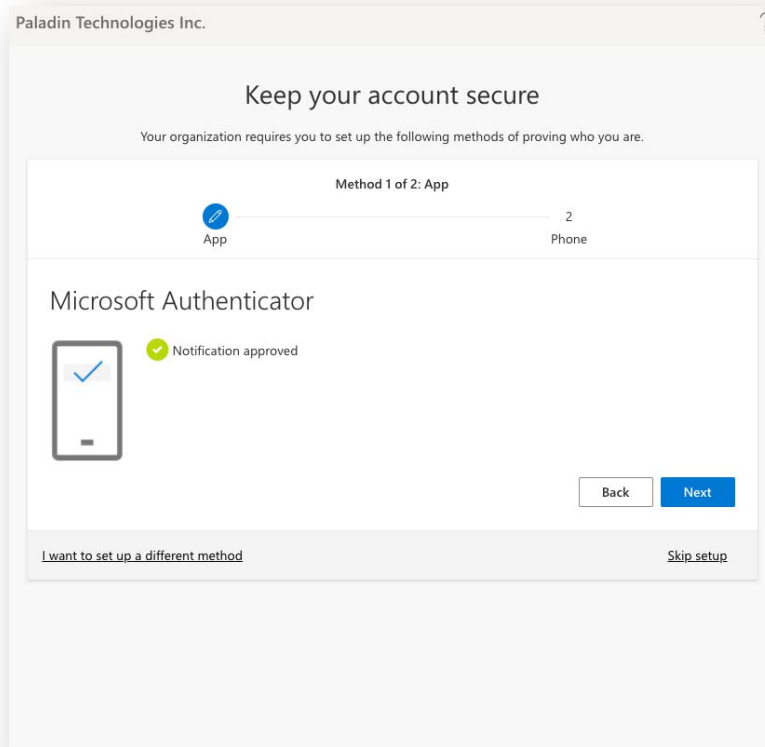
Paladin Technologies Inc.

Keep your account secure

Your organization requires you to set up the following methods of proving who you are.

Method 1 of 2: App

App

2

Phone

Microsoft Authenticator

Notification approved

Back

Next

I want to set up a different method

Skip setup